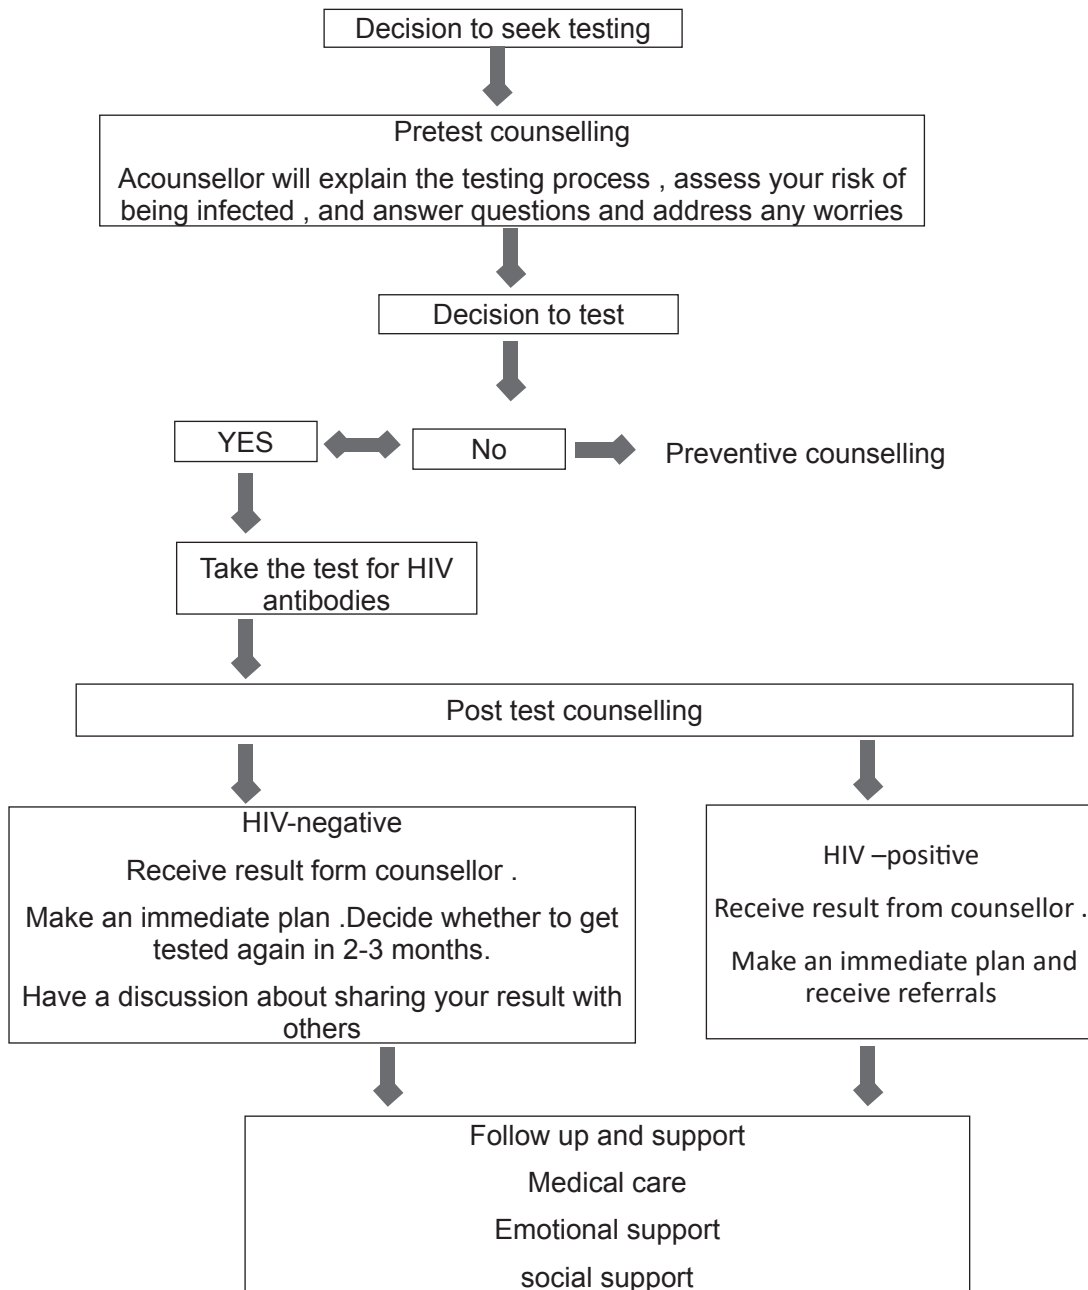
Decision to seek testing

Pretest counselling

Acounsellor will explain the testing process , assess your risk of being infected , and answer questions and address any worries

Decision to test

YES

No

Preventive counselling

Take the test for HIV antibodies

Post test counselling

HIV-negative

Receive result form counsellor .

Make an immediate plan .Decide whether to get tested again in 2-3 months.

Have a discussion about sharing your result with others

HIV –positive

Receive result from counsellor .

Make an immediate plan and receive referrals

Follow up and support

Medical care

Emotional support

social support